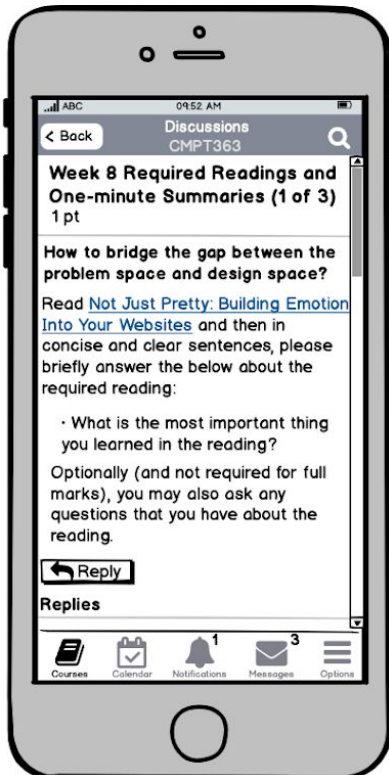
ABC 09:52 AM

< Back Discussions CMPT363

Week 8 Required Readings and One-minute Summaries (1 of 3)
1 pt

How to bridge the gap between the problem space and design space?

Read Not Just Pretty: Building Emotion Into Your Websites and then in concise and clear sentences, please briefly answer the below about the required reading:

· What is the most important thing you learned in the reading?

Optionally (and not required for full marks), you may also ask any questions that you have about the reading.

Reply

Replies

Courses Calendar 1 Notifications 3 Messages Options